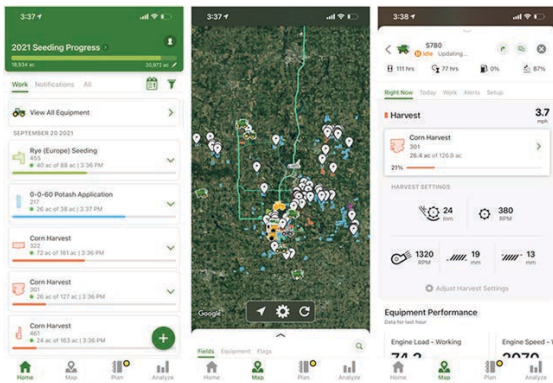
3:37

2021 Seeding Progress

18,934 ac

30,872 ac

Work Notifications All

View All Equipment

SEPTEMBER 20 2021

Rye (Europe) Seeding
455
40 ac of 88 ac | 3:36 PM

0-0-60 Potash Application
217
26 ac of 38 ac | 3:37 PM

Corn Harvest
322
72 ac of 161 ac | 3:36 PM

Corn Harvest
301
26 ac of 127 ac | 3:36 PM

Corn Harvest
461
24 ac of 163 ac | 3:36 PM

Home Map Plan Analyze

3:37

Google

Fields Equipment Flags

Home Map Plan Analyze

3:38

S780
Idle Updating...

111 hrs 77 hrs 0% 87%

Right Now Today Work Alerts Setup

Harvest

3.7
mph

Corn Harvest
301
26.4 ac of 126.9 ac

21%

HARVEST SETTINGS

24
mm

380
RPM

1320
RPM

19
mm

13
mm

Adjust Harvest Settings

Equipment Performance

Data for last hour

Engine Load - Working

Engine Speed - W

Home Map Plan Analyze